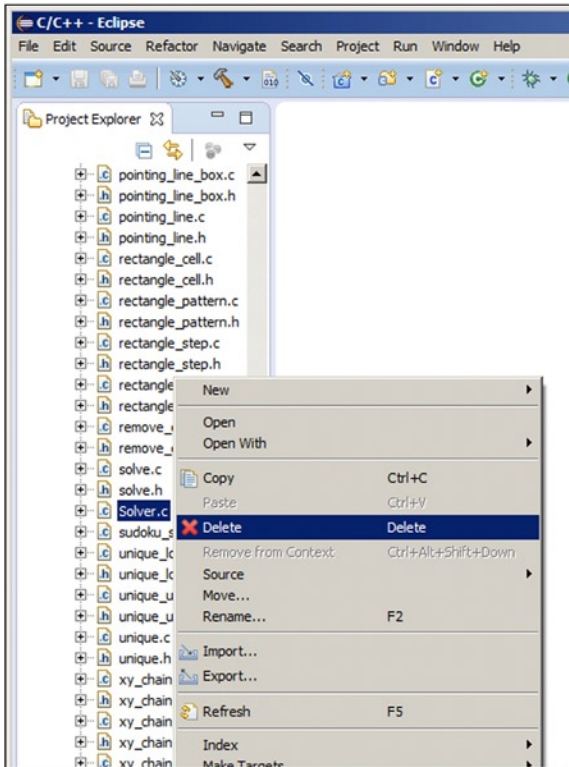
C/C++ - Eclipse
File Edit Source Refactor Navigate Search Project Run Window Help

Project Explorer

pointing_line_box.c
pointing_line_box.h
pointing_line.c
pointing_line.h
rectangle_cell.c
rectangle_cell.h
rectangle_pattern.c
rectangle_pattern.h
rectangle_step.c
rectangle_step.h
rectangle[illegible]
rectangle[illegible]
remove_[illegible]
remove_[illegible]
solve.c
solve.h
Solver.c
sudoku_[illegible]
unique_l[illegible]
unique_l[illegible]
unique_u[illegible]
unique_u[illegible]
unique.c
unique.h
xy_chain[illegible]
xy_chain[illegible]
xy_chain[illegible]
xy_chain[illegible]
xy_chain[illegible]

New
Open
Open With
Copy Ctrl+C
Paste Ctrl+V
Delete Delete
Remove from Context Ctrl+Alt+Shift+Down
Source
Move...
Rename... F2
Import...
Export...
Refresh F5
Index
Make Targets